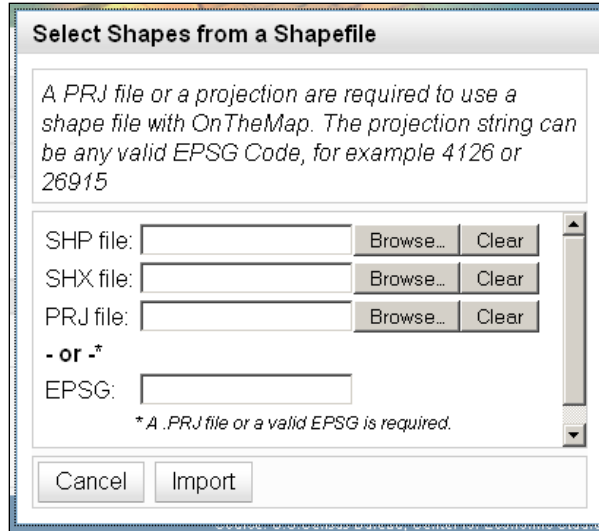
Select Shapes from a Shapefile

A PRJ file or a projection are required to use a shape file with OnTheMap. The projection string can be any valid EPSG Code, for example 4126 or 26915

SHP file: Browse... Clear
SHX file: Browse... Clear
PRJ file: Browse... Clear
- or -*
EPSG:
* A .PRJ file or a valid EPSG is required.

Cancel Import